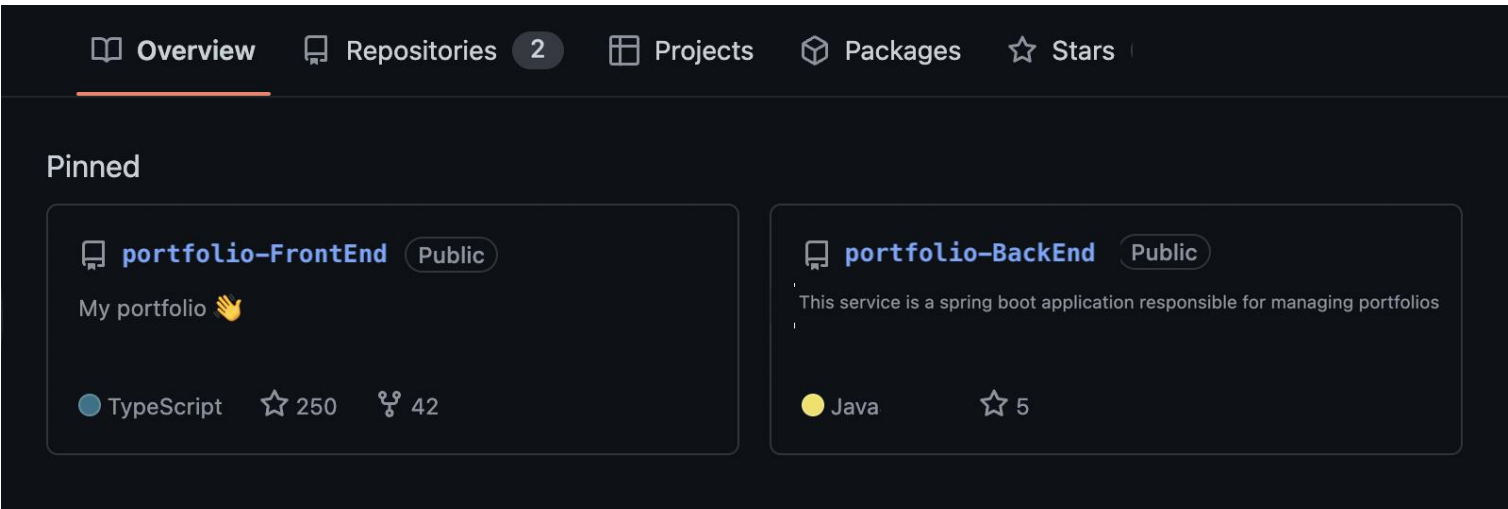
Overview Repositories 2 Projects Packages Stars

Pinned

portfolio-FrontEnd Public

My portfolio 👋

TypeScript 250 42

portfolio-BackEnd Public

This service is a spring boot application responsible for managing portfolios

Java 5